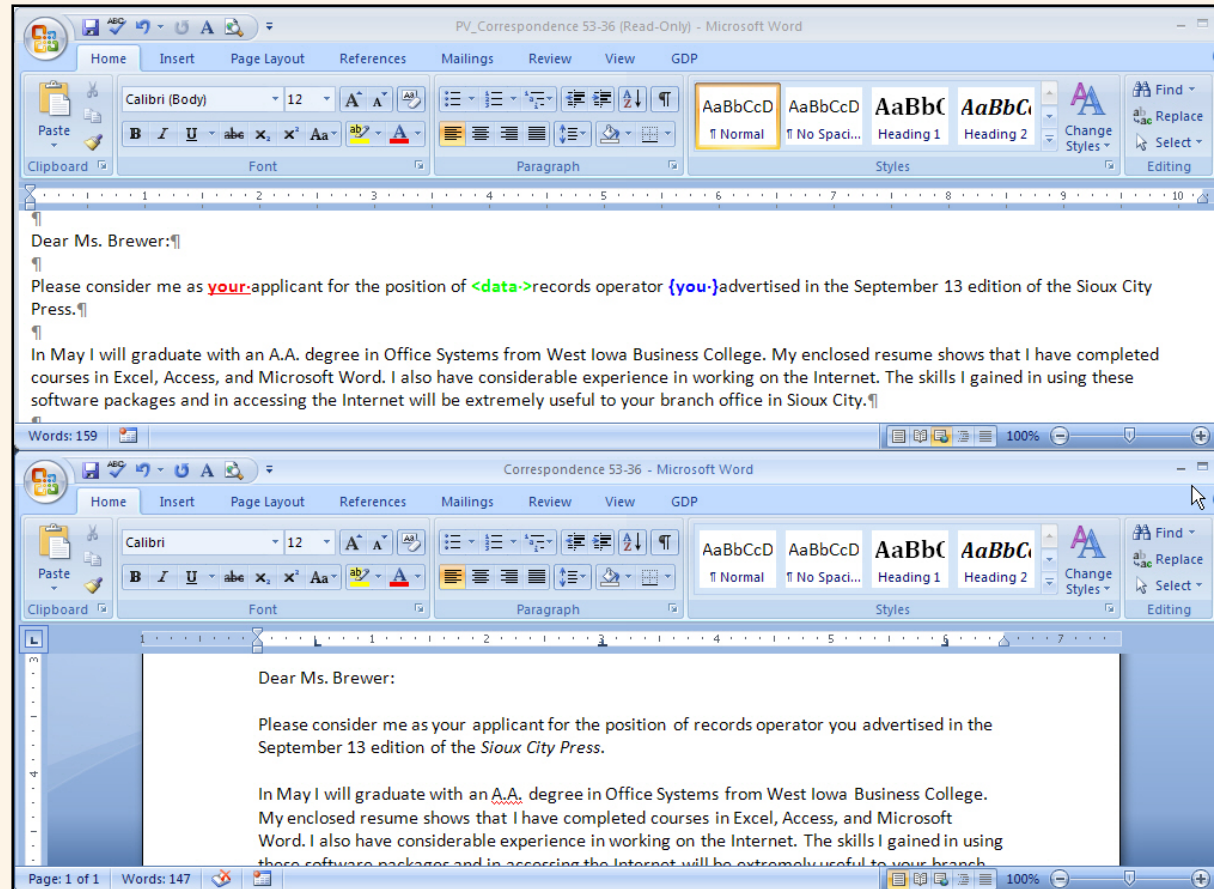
PV_Correspondence 53-36 (Read-Only) - Microsoft Word

Home Insert Page Layout References Mailings Review View GDP

Paste
Clipboard
Calibri (Body) 12
Font
Paragraph
AaBbCcD ¶ Normal
AaBbCcD ¶ No Spaci...
AaBbC Heading 1
AaBbC Heading 2
Change Styles
Styles
Find
Replace
Select
Editing

¶
Dear Ms. Brewer:¶
¶
Please consider me as your·applicant for the position of <data·>records operator {you·}advertised in the September 13 edition of the Sioux City Press.¶
¶
In May I will graduate with an A.A. degree in Office Systems from West Iowa Business College. My enclosed resume shows that I have completed courses in Excel, Access, and Microsoft Word. I also have considerable experience in working on the Internet. The skills I gained in using these software packages and in accessing the Internet will be extremely useful to your branch office in Sioux City.¶

Words: 159
100%

Correspondence 53-36 - Microsoft Word

Home Insert Page Layout References Mailings Review View GDP

Paste
Clipboard
Calibri 12
Font
Paragraph
AaBbCcD ¶ Normal
AaBbCcD ¶ No Spaci...
AaBbC Heading 1
AaBbC Heading 2
Change Styles
Styles
Find
Replace
Select
Editing

Dear Ms. Brewer:

Please consider me as your applicant for the position of records operator you advertised in the September 13 edition of the *Sioux City Press*.

In May I will graduate with an A.A. degree in Office Systems from West Iowa Business College. My enclosed resume shows that I have completed courses in Excel, Access, and Microsoft Word. I also have considerable experience in working on the Internet. The skills I gained in using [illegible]

Page: 1 of 1 Words: 147
100%